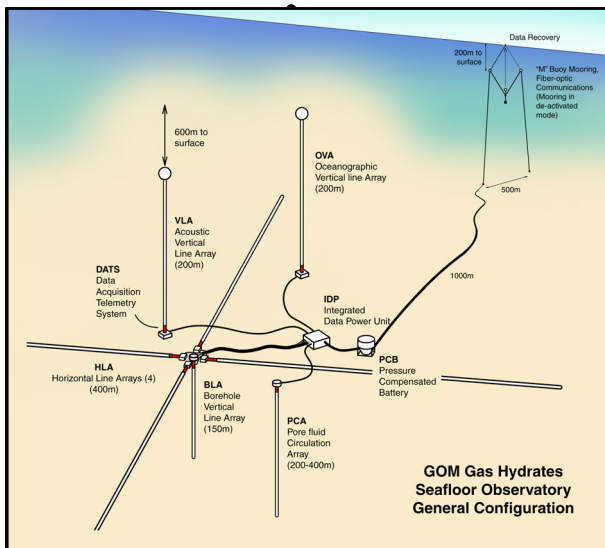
Data Recovery

200m to surface

"M" Buoy Mooring, Fiber-optic Communications (Mooring in de-activated mode)

500m

600m to surface

OVA
Oceanographic Vertical line Array (200m)

VLA
Acoustic Vertical Line Array (200m)

DATS
Data Acquisition Telemetry System

1000m

IDP
Integrated Data Power Unit

PCB
Pressure Compensated Battery

HLA
Horizontal Line Arrays (4) (400m)

BLA
Borehole Vertical Line Array (150m)

PCA
Pore fluid Circulation Array (200-400m)

GOM Gas Hydrates
Seafloor Observatory
General Configuration